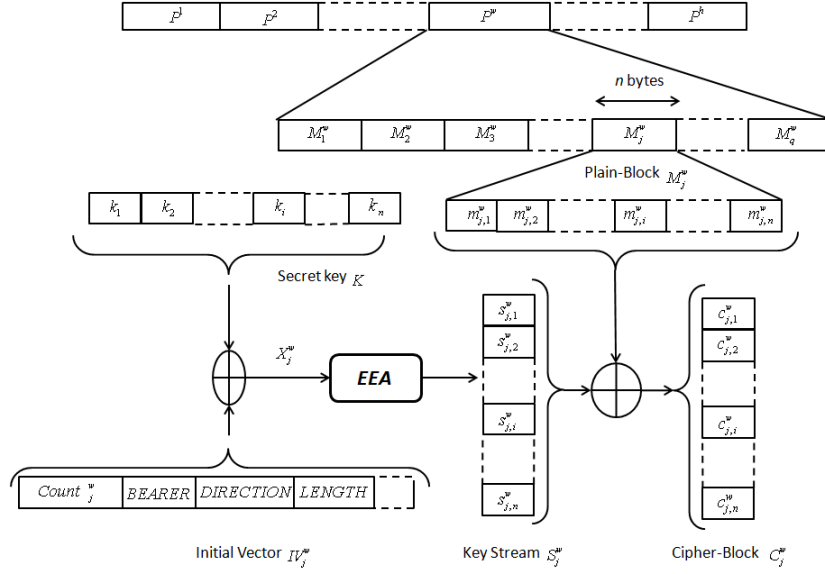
$P^1$ $P^2$ $P^w$ $P^h$

$n$ bytes

$M_1^w$ $M_2^w$ $M_3^w$ $M_j^w$ $M_q^w$

Plain-Block $M_j^w$

$k_1$ $k_2$ $k_i$ $k_n$

$m_{j,1}^w$ $m_{j,2}^w$ $m_{j,i}^w$ $m_{j,n}^w$

Secret key $K$

$s_{j,1}^w$ $s_{j,2}^w$ $s_{j,i}^w$ $s_{j,n}^w$

$c_{j,1}^w$ $c_{j,2}^w$ $c_{j,i}^w$ $c_{j,n}^w$

$X_j^w$

EEA

$Count_j^w$ BEARER DIRECTION LENGTH

Initial Vector $IV_j^w$

Key Stream $S_j^w$

Cipher-Block $C_j^w$